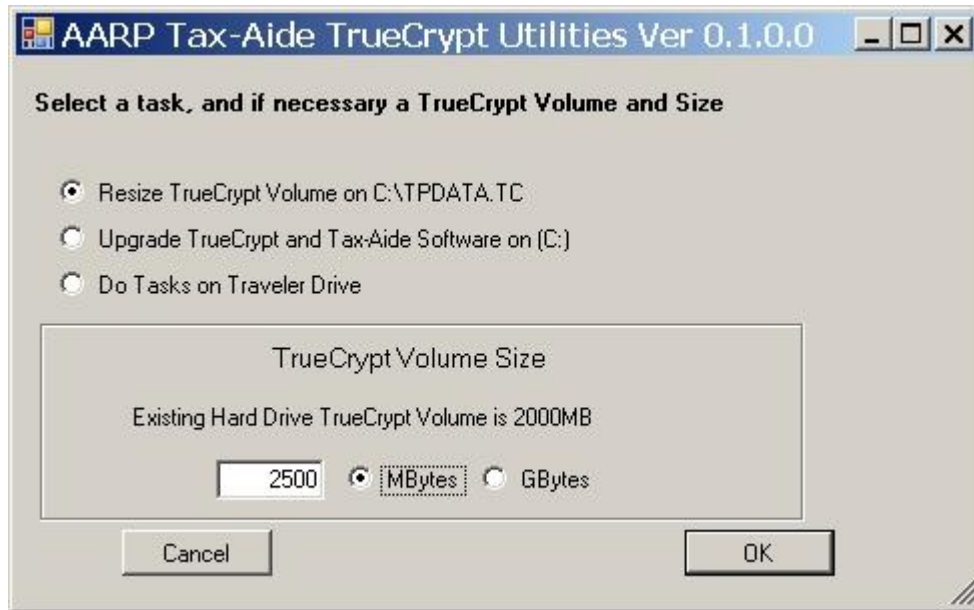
AARP Tax-Aide TrueCrypt Utilities Ver 0.1.0.0

Select a task, and if necessary a TrueCrypt Volume and Size

Resize TrueCrypt Volume on C:\TPDATA.TC

Upgrade TrueCrypt and Tax-Aide Software on (C:)

Do Tasks on Traveler Drive

TrueCrypt Volume Size

Existing Hard Drive TrueCrypt Volume is 2000MB

2500 MBytes GBytes

Cancel

OK